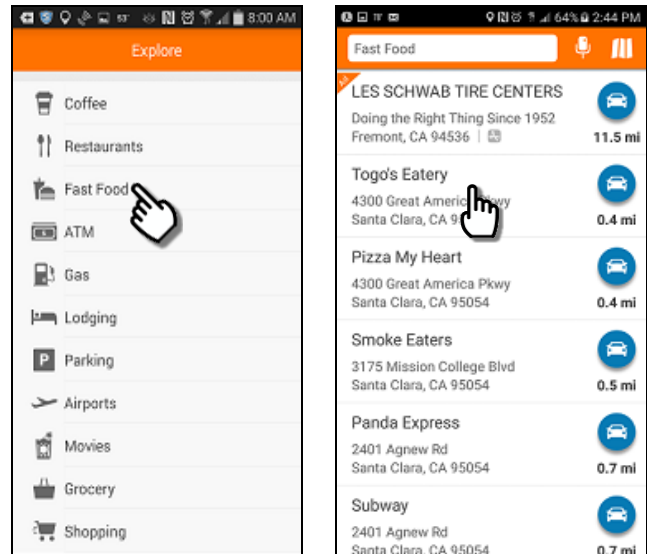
8:00 AM

Explore

Coffee

Restaurants

Fast Food

ATM

Gas

Lodging

Parking

Airports

Movies

Grocery

Shopping

64% 2:44 PM

Fast Food

LES SCHWAB TIRE CENTERS
Doing the Right Thing Since 1952
Fremont, CA 94536
11.5 mi

Togo's Eatery
4300 Great America Pkwy
Santa Clara, CA 95054
0.4 mi

Pizza My Heart
4300 Great America Pkwy
Santa Clara, CA 95054
0.4 mi

Smoke Eaters
3175 Mission College Blvd
Santa Clara, CA 95054
0.5 mi

Panda Express
2401 Agnew Rd
Santa Clara, CA 95054
0.7 mi

Subway
2401 Agnew Rd
Santa Clara, CA 95054
0.7 mi